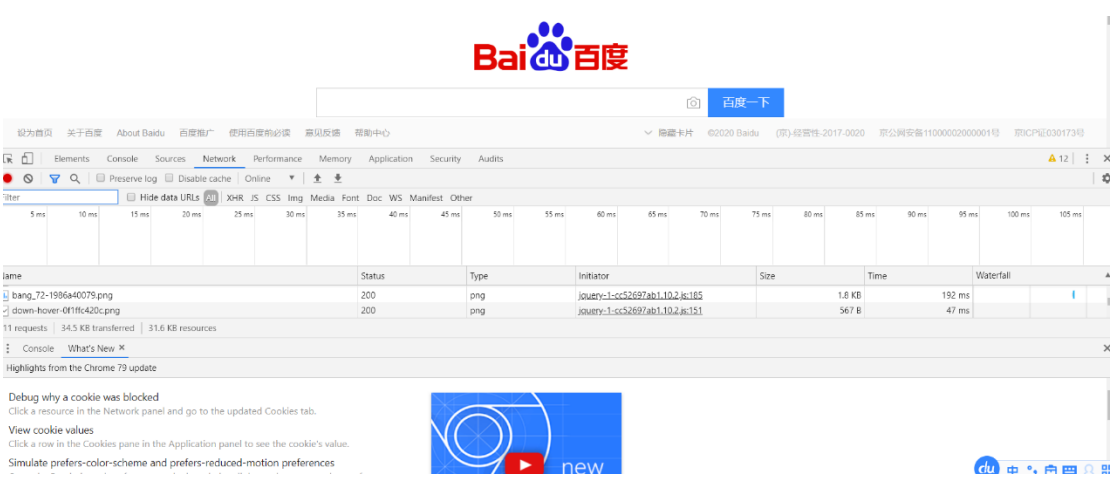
Bai du 百度

百度一下

设为首页 关于百度 About Baidu 百度推广 使用百度前必读 意见反馈 帮助中心

隐藏卡片 ©2020 Baidu (京)-经营性-2017-0020 京公网安备11000002000001号 京ICP证030173号

Elements Console Sources Network Performance Memory Application Security Audits

12

Preserve log Disable cache Online

Filter Hide data URLs All XHR JS CSS Img Media Font Doc WS Manifest Other

5 ms 10 ms 15 ms 20 ms 25 ms 30 ms 35 ms 40 ms 45 ms 50 ms 55 ms 60 ms 65 ms 70 ms 75 ms 80 ms 85 ms 90 ms 95 ms 100 ms 105 ms

| Name | Status | Type | Initiator | Size | Time | Waterfall |
|---|---|---|---|---|---|---|
| bang_72-1986a40079.png | 200 | png | jquery-1-cc52697ab1.10.2.js:185 | 1.8 KB | 192 ms | |
| down-hover-0f1ffc420c.png | 200 | png | jquery-1-cc52697ab1.10.2.js:151 | 567 B | 47 ms | |

11 requests | 34.5 KB transferred | 31.6 KB resources

Console What's New ×

Highlights from the Chrome 79 update

Debug why a cookie was blocked
Click a resource in the Network panel and go to the updated Cookies tab.

View cookie values
Click a row in the Cookies pane in the Application panel to see the cookie's value.

Simulate prefers-color-scheme and prefers-reduced-motion preferences

new

du 中